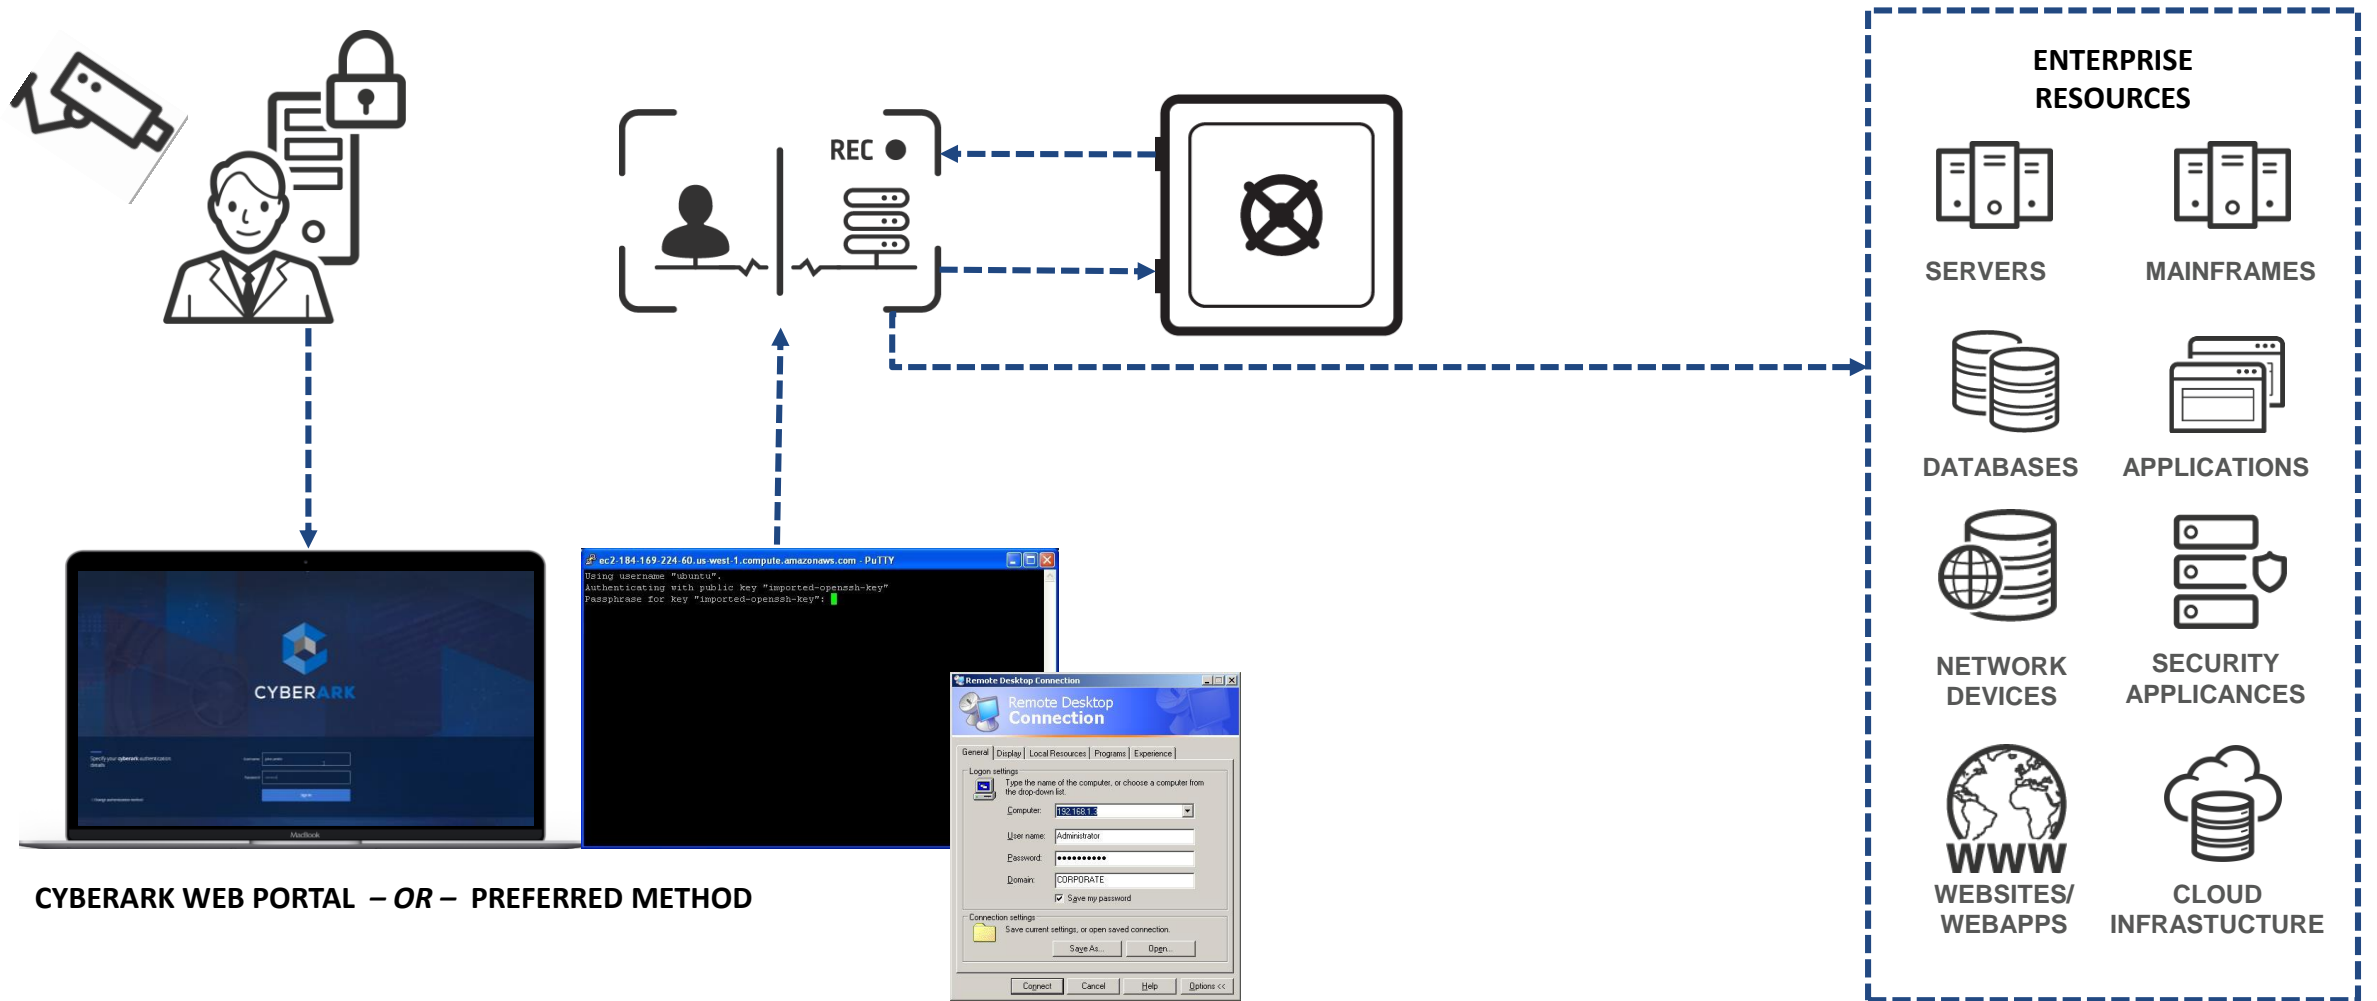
REC

ENTERPRISE RESOURCES

SERVERS

MAINFRAMES

DATABASES

APPLICATIONS

NETWORK DEVICES

SECURITY APPLICANCES

WWW

WEBSITES/ WEBAPPS

CLOUD INFRASTRUCTURE

CYBERARK

Specify your cyberark authentication details

Sign in

MacBook

ec2-184-169-224-60.us-west-1.compute.amazonaws.com - PuTTY

Using username "ubuntu".
Authenticating with public key "imported-openssh-key"
Passphrase for key "imported-openssh-key":

Remote Desktop Connection

Remote Desktop Connection

General | Display | Local Resources | Programs | Experience

Logon settings

Type the name of the computer, or choose a computer from the drop-down list.

Computer: 192.168.1.3

User name: Administrator

Password: ••••••••••

Domain: CORPORATE

Save my password

Connection settings

Save current settings, or open saved connection.

Save As...

Open...

Connect

Cancel

Help

Options <<

CYBERARK WEB PORTAL – OR – PREFERRED METHOD